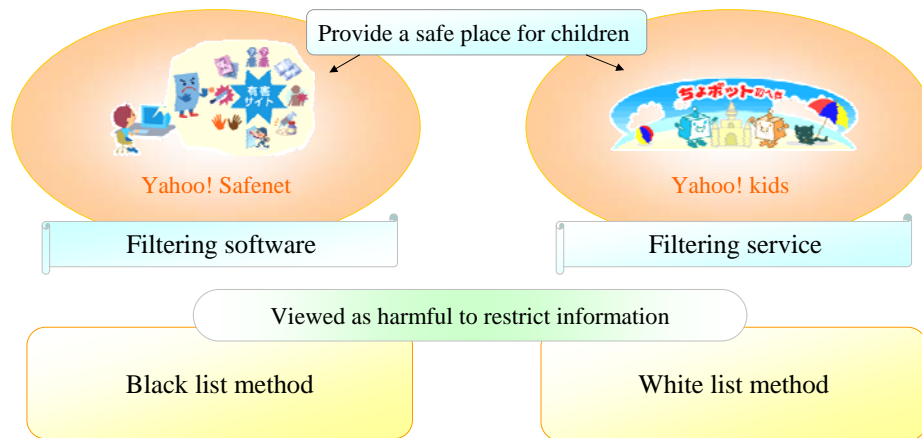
Provide a safe place for children

有害サイト

Yahoo! Safenet

ちょボット 広場へ行

Yahoo! kids

Filtering software

Filtering service

Viewed as harmful to restrict information

Black list method

White list method